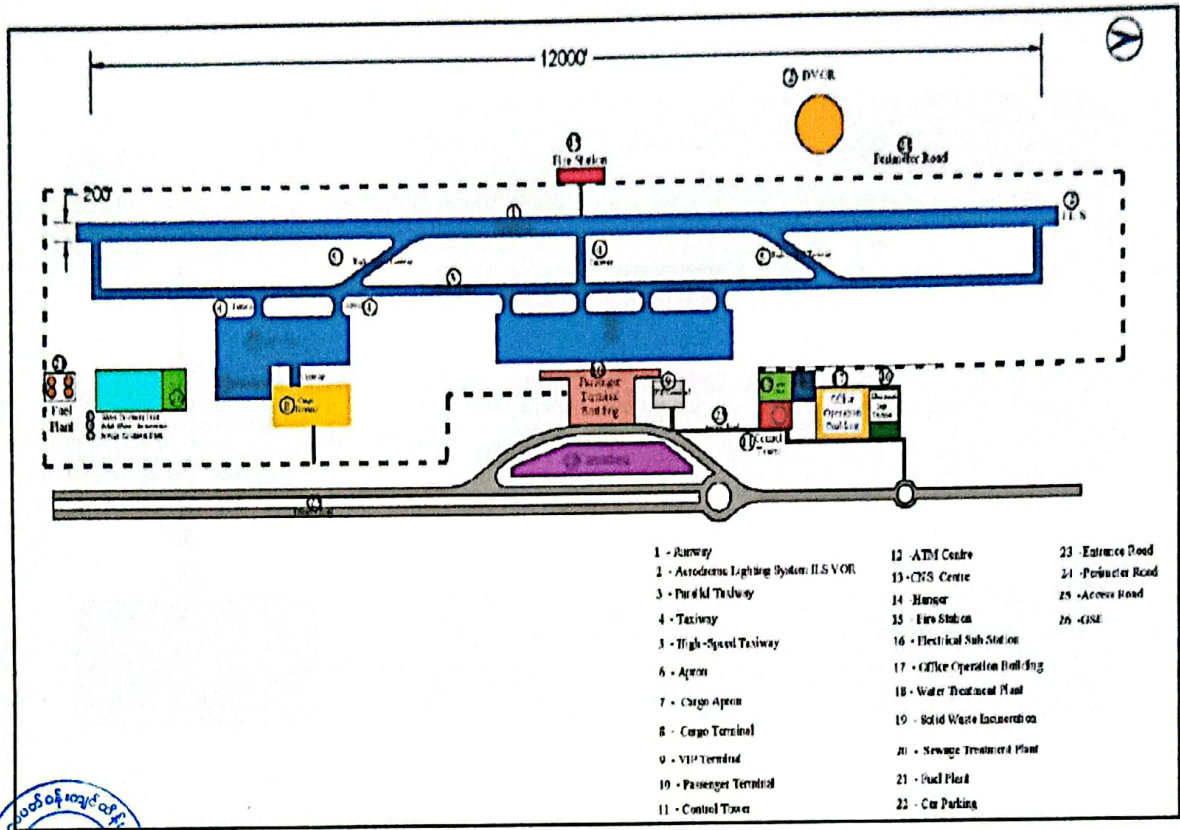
12000'

DVOR

Perimeter Road

Fire Station

200'

ILS

Passenger Terminal Building

Fuel Plant

Office Operation Building

Control Tower

1 - Runway
2 - Aerodrome Lighting System ILS VOR
3 - Parallel Taxiway
4 - Taxiway
5 - High-Speed Taxiway
6 - Apron
7 - Cargo Apron
8 - Cargo Terminal
9 - VIP Terminal
10 - Passenger Terminal
11 - Control Tower

12 - ATM Centre
13 - CNS Centre
14 - Hanger
15 - Fire Station
16 - Electrical Sub Station
17 - Office Operation Building
18 - Water Treatment Plant
19 - Solid Waste Incineration
20 - Sewage Treatment Plant
21 - Fuel Plant
22 - Car Parking

23 - Entrance Road
24 - Perimeter Road
25 - Access Road
26 - GSE

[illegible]